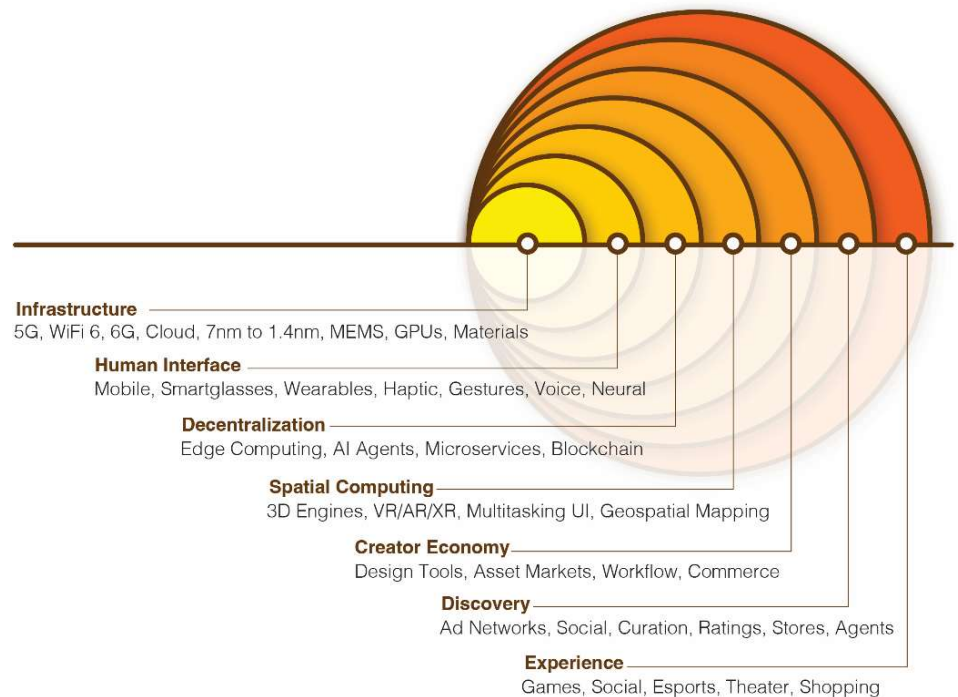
Infrastructure
5G, WiFi 6, 6G, Cloud, 7nm to 1.4nm, MEMS, GPUs, Materials

Human Interface
Mobile, Smartglasses, Wearables, Haptic, Gestures, Voice, Neural

Decentralization
Edge Computing, AI Agents, Microservices, Blockchain

Spatial Computing
3D Engines, VR/AR/XR, Multitasking UI, Geospatial Mapping

Creator Economy
Design Tools, Asset Markets, Workflow, Commerce

Discovery
Ad Networks, Social, Curation, Ratings, Stores, Agents

Experience
Games, Social, Esports, Theater, Shopping